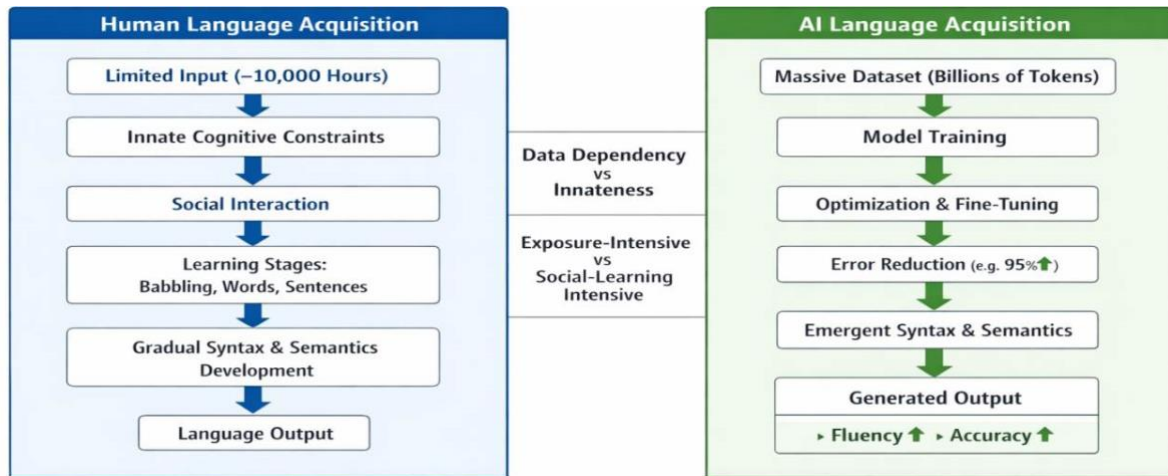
Human Language Acquisition

Limited Input (–10,000 Hours)

Innate Cognitive Constraints

Social Interaction

Learning Stages: Babbling, Words, Sentences

Gradual Syntax & Semantics Development

Language Output

Data Dependency vs Innateness

Exposure-Intensive vs Social-Learning Intensive

AI Language Acquisition

Massive Dataset (Billions of Tokens)

Model Training

Optimization & Fine-Tuning

Error Reduction (e.g. 95%↑)

Emergent Syntax & Semantics

Generated Output

▸ Fluency ↑ ▸ Accuracy ↑